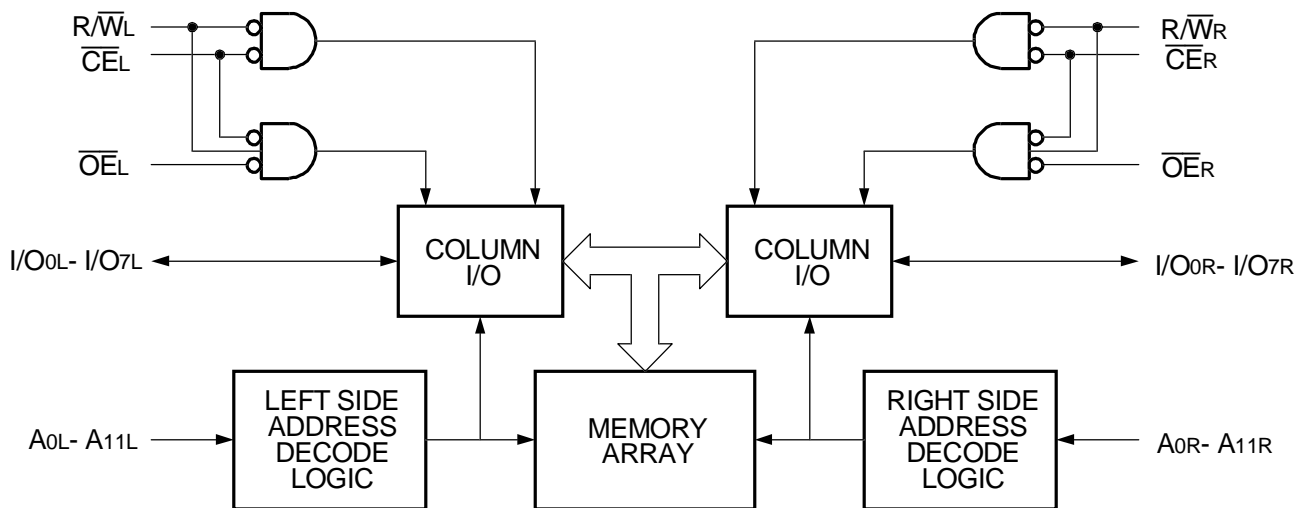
$R/\overline{W}_L$
$\overline{CE}_L$

$\overline{OE}_L$

$R/\overline{W}_R$
$\overline{CE}_R$

$\overline{OE}_R$

$I/O_{0L}$- $I/O_{7L}$

COLUMN I/O

COLUMN I/O

$I/O_{0R}$- $I/O_{7R}$

$A_{0L}$- $A_{11L}$

LEFT SIDE ADDRESS DECODE LOGIC

MEMORY ARRAY

RIGHT SIDE ADDRESS DECODE LOGIC

$A_{0R}$- $A_{11R}$